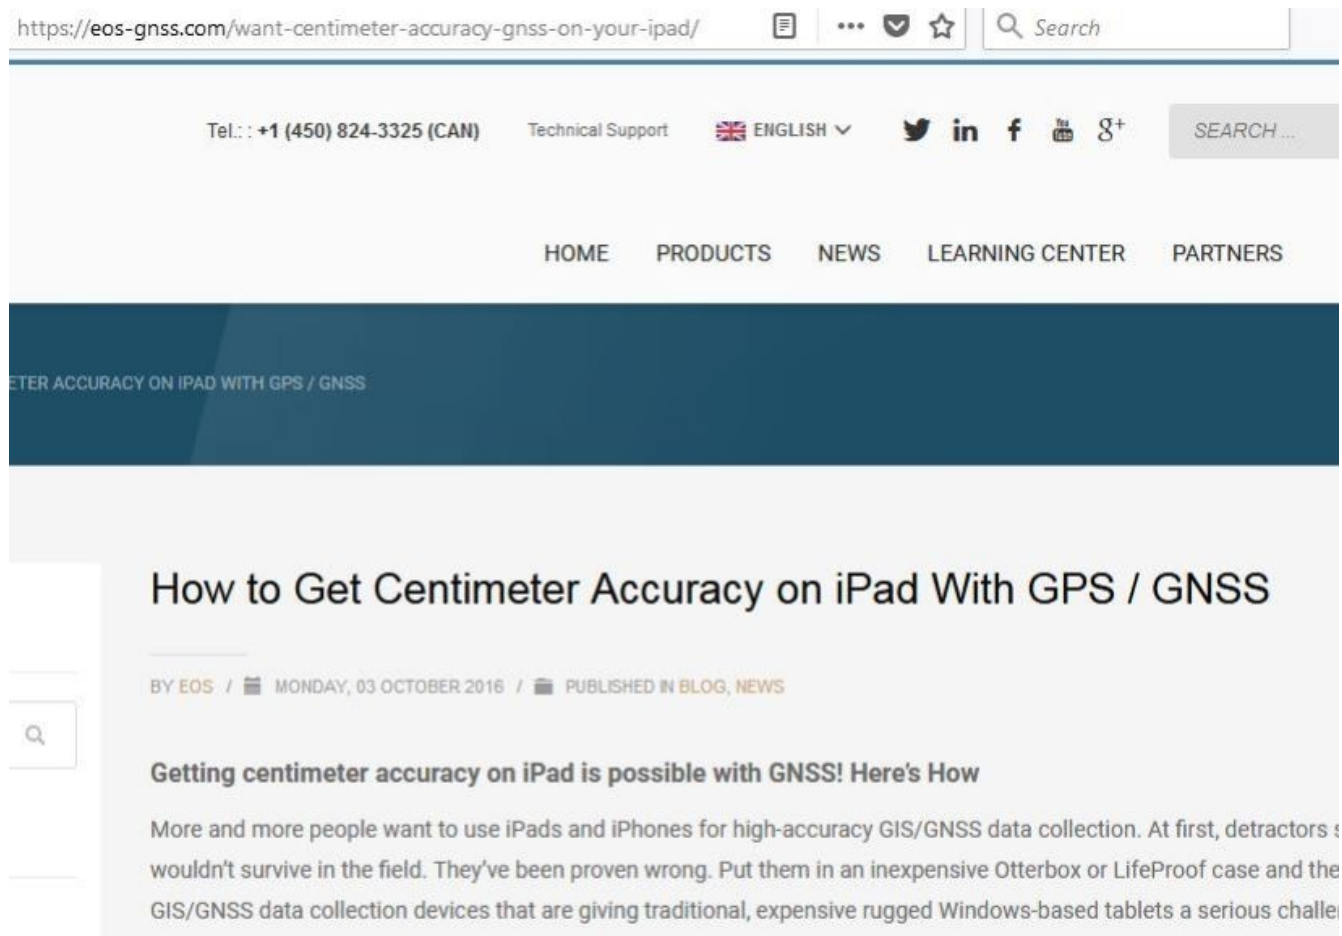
https://eos-gnss.com/want-centimeter-accuracy-gnss-on-your-ipad/

Search

Tel.: : +1 (450) 824-3325 (CAN)   Technical Support   ENGLISH

SEARCH ...

HOME   PRODUCTS   NEWS   LEARNING CENTER   PARTNERS

ETER ACCURACY ON IPAD WITH GPS / GNSS

How to Get Centimeter Accuracy on iPad With GPS / GNSS

BY EOS / MONDAY, 03 OCTOBER 2016 / PUBLISHED IN BLOG, NEWS

Getting centimeter accuracy on iPad is possible with GNSS! Here's How

More and more people want to use iPads and iPhones for high-accuracy GIS/GNSS data collection. At first, detractors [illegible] wouldn't survive in the field. They've been proven wrong. Put them in an inexpensive Otterbox or LifeProof case and the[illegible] GIS/GNSS data collection devices that are giving traditional, expensive rugged Windows-based tablets a serious challe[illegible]